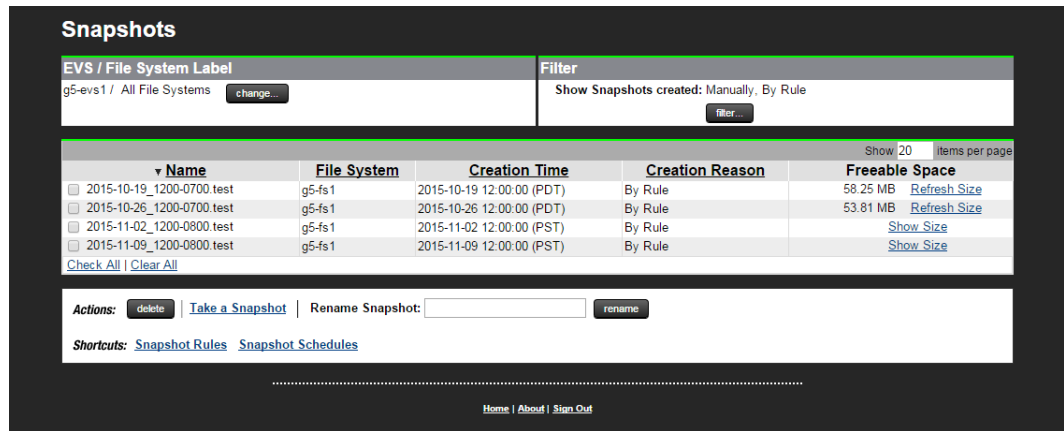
Snapshots

EVS / File System Label
g5-evs1 / All File Systems change...

Filter
Show Snapshots created: Manually, By Rule
filter...

Show 20 items per page

| ▾ Name | File System | Creation Time | Creation Reason | Freeable Space |
|---|---|---|---|---|
| 2015-10-19_1200-0700.test | g5-fs1 | 2015-10-19 12:00:00 (PDT) | By Rule | 58.25 MB Refresh Size |
| 2015-10-26_1200-0700.test | g5-fs1 | 2015-10-26 12:00:00 (PDT) | By Rule | 53.81 MB Refresh Size |
| 2015-11-02_1200-0800.test | g5-fs1 | 2015-11-02 12:00:00 (PST) | By Rule | Show Size |
| 2015-11-09_1200-0800.test | g5-fs1 | 2015-11-09 12:00:00 (PST) | By Rule | Show Size |

Check All | Clear All

Actions: delete | Take a Snapshot | Rename Snapshot: rename

Shortcuts: Snapshot Rules Snapshot Schedules

Home | About | Sign Out